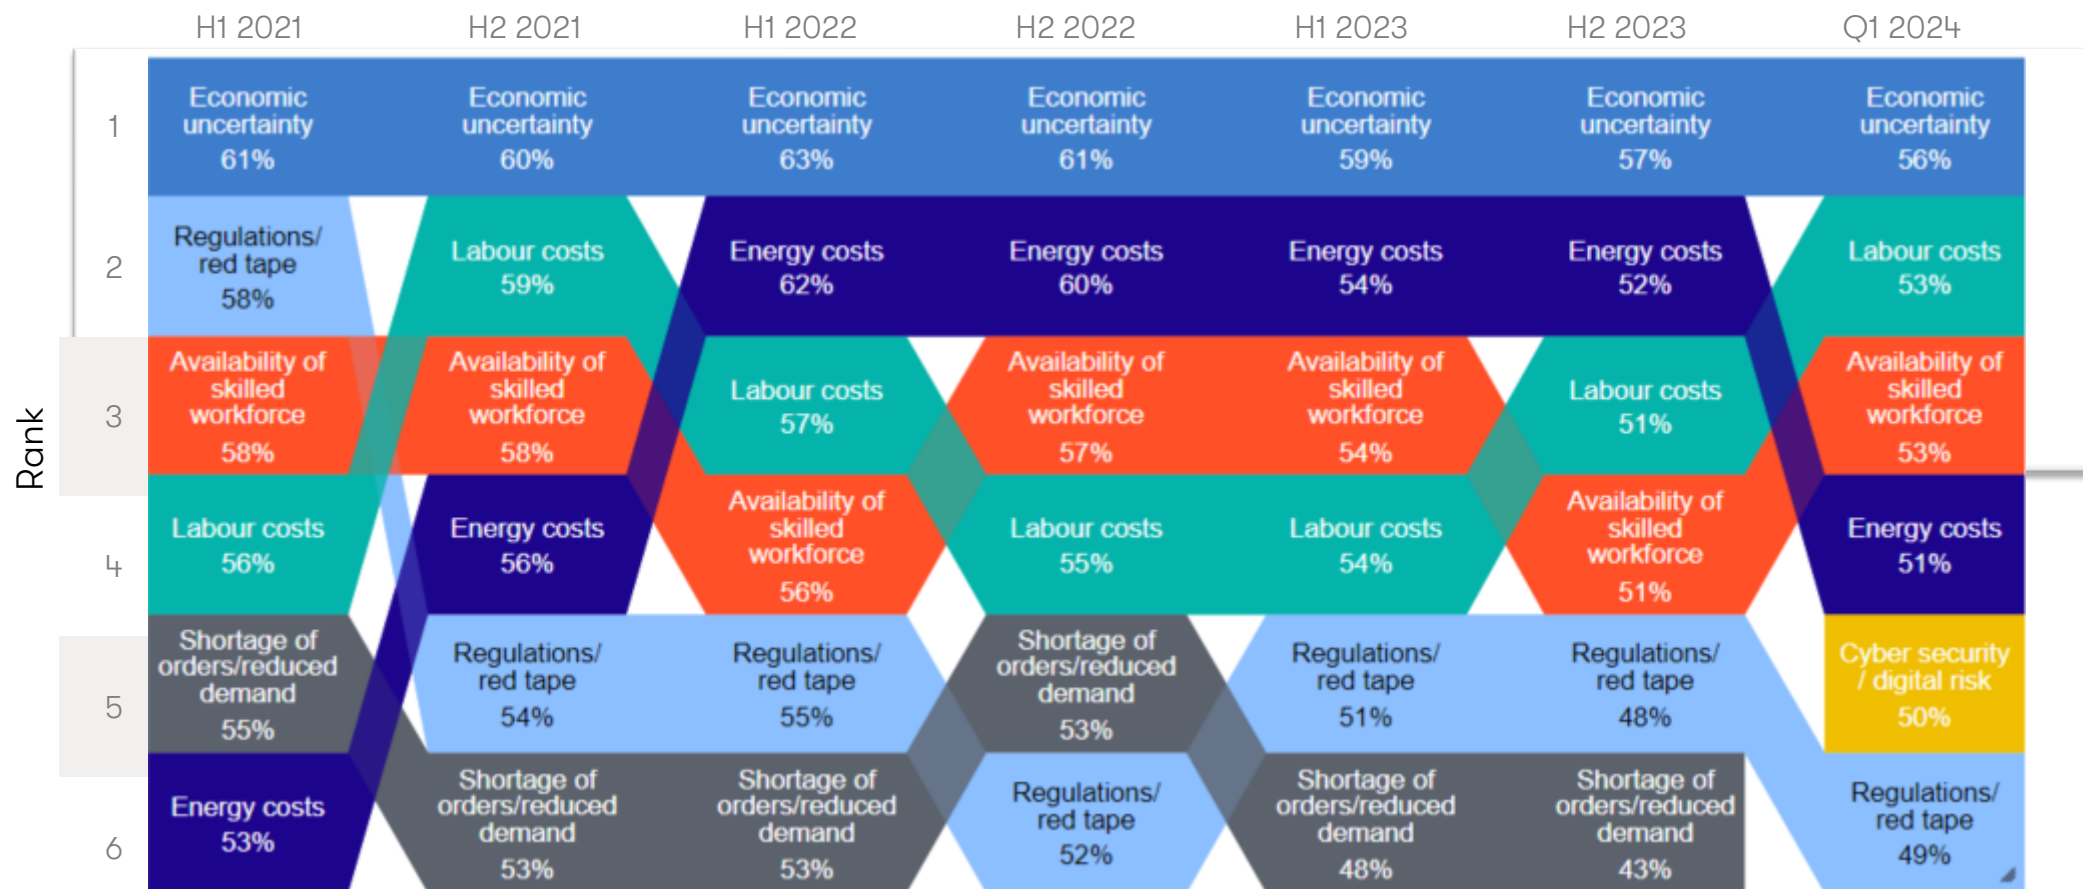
| Rank | H1 2021 | H2 2021 | H1 2022 | H2 2022 | H1 2023 | H2 2023 | Q1 2024 |
|---|---|---|---|---|---|---|---|
| 1 | Economic uncertainty 61% | Economic uncertainty 60% | Economic uncertainty 63% | Economic uncertainty 61% | Economic uncertainty 59% | Economic uncertainty 57% | Economic uncertainty 56% |
| 2 | Regulations/ red tape 58% | Labour costs 59% | Energy costs 62% | Energy costs 60% | Energy costs 54% | Energy costs 52% | Labour costs 53% |
| 3 | Availability of skilled workforce 58% | Availability of skilled workforce 58% | Labour costs 57% | Availability of skilled workforce 57% | Availability of skilled workforce 54% | Labour costs 51% | Availability of skilled workforce 53% |
| 4 | Labour costs 56% | Energy costs 56% | Availability of skilled workforce 56% | Labour costs 55% | Labour costs 54% | Availability of skilled workforce 51% | Energy costs 51% |
| 5 | Shortage of orders/reduced demand 55% | Regulations/ red tape 54% | Regulations/ red tape 55% | Shortage of orders/reduced demand 53% | Regulations/ red tape 51% | Regulations/ red tape 48% | Cyber security / digital risk 50% |
| 6 | Energy costs 53% | Shortage of orders/reduced demand 53% | Shortage of orders/reduced demand 53% | Regulations/ red tape 52% | Shortage of orders/reduced demand 48% | Shortage of orders/reduced demand 43% | Regulations/ red tape 49% |